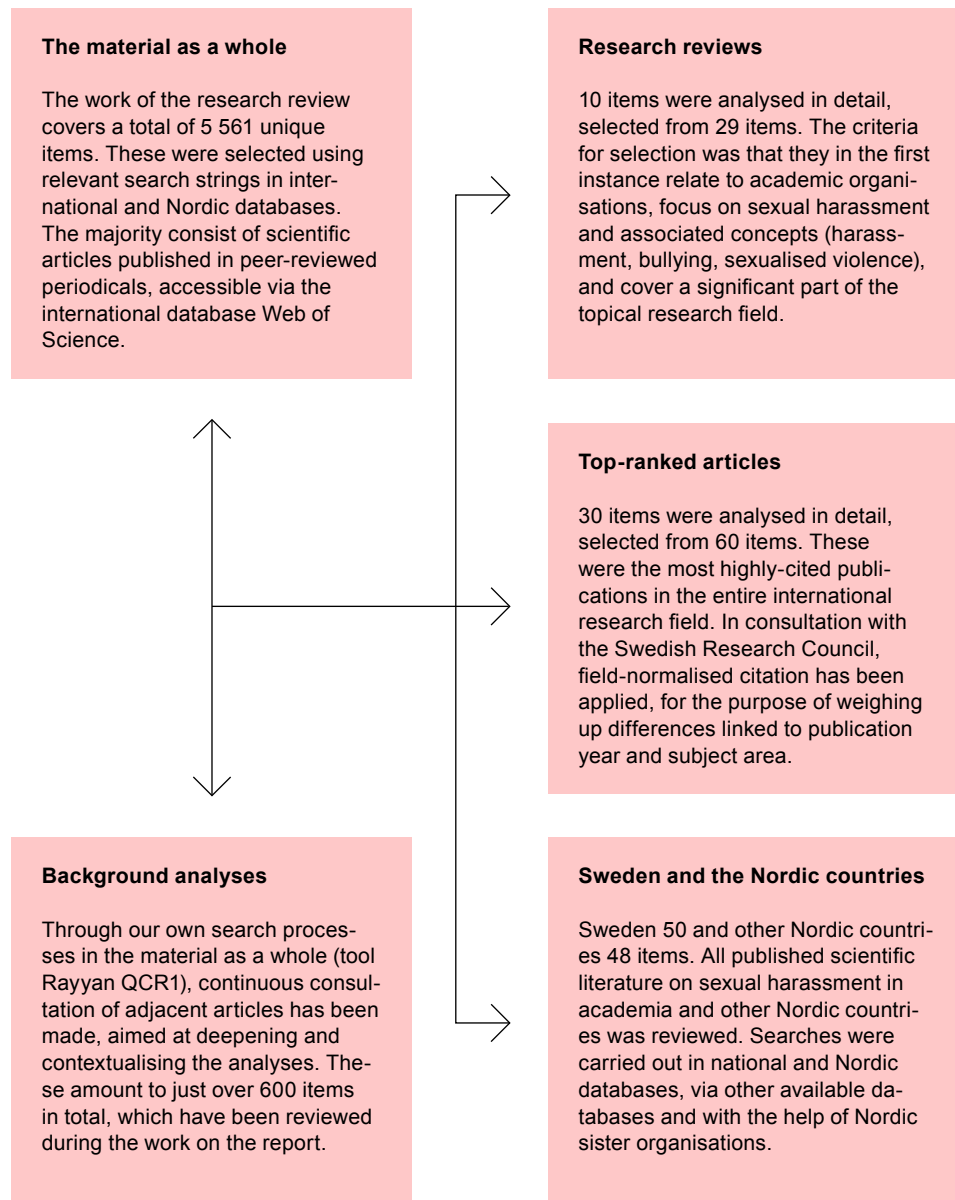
The material as a whole

The work of the research review covers a total of 5 561 unique items. These were selected using relevant search strings in international and Nordic databases. The majority consist of scientific articles published in peer-reviewed periodicals, accessible via the international database Web of Science.

Research reviews

10 items were analysed in detail, selected from 29 items. The criteria for selection was that they in the first instance relate to academic organisations, focus on sexual harassment and associated concepts (harassment, bullying, sexualised violence), and cover a significant part of the topical research field.

Top-ranked articles

30 items were analysed in detail, selected from 60 items. These were the most highly-cited publications in the entire international research field. In consultation with the Swedish Research Council, field-normalised citation has been applied, for the purpose of weighing up differences linked to publication year and subject area.

Background analyses

Through our own search processes in the material as a whole (tool Rayyan QCR1), continuous consultation of adjacent articles has been made, aimed at deepening and contextualising the analyses. These amount to just over 600 items in total, which have been reviewed during the work on the report.

Sweden and the Nordic countries

Sweden 50 and other Nordic countries 48 items. All published scientific literature on sexual harassment in academia and other Nordic countries was reviewed. Searches were carried out in national and Nordic databases, via other available databases and with the help of Nordic sister organisations.